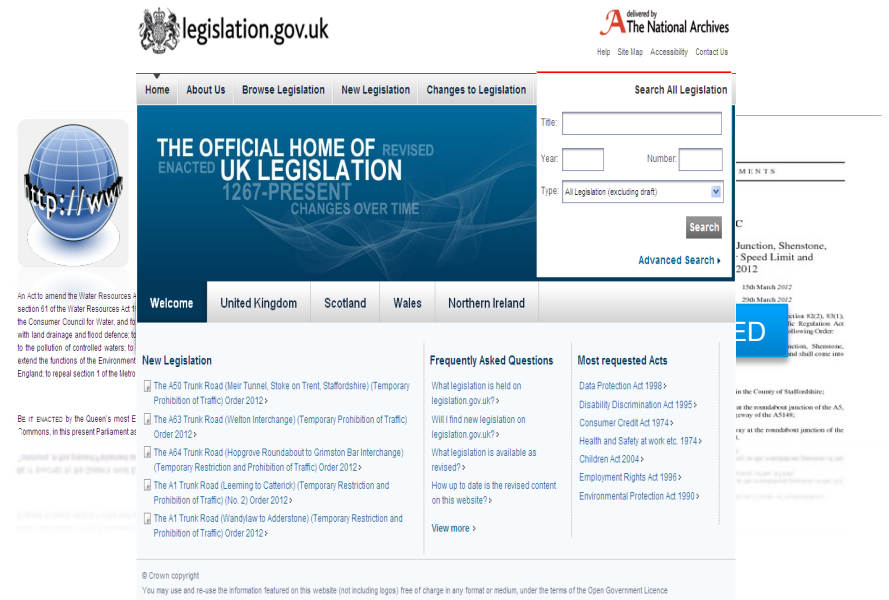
legislation.gov.uk

delivered by The National Archives

Help Site Map Accessibility Contact Us

Home About Us Browse Legislation New Legislation Changes to Legislation

Search All Legislation

Title:

Year: Number:

Type: All Legislation (excluding draft)

Search

Advanced Search ›

THE OFFICIAL HOME OF REVISED ENACTED UK LEGISLATION 1267-PRESENT CHANGES OVER TIME

http://www

An Act to amend the Water Resources A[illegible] section 61 of the Water Resources Act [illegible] the Consumer Council for Water, and fo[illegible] with land drainage and flood defence; to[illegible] to the pollution of controlled waters; to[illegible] extend the functions of the Environment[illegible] England; to repeal section 1 of the Metro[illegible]

Be it enacted by the Queen's most E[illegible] Commons, in this present Parliament as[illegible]

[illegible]MENTS

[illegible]C

Junction, Shenstone, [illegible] Speed Limit and 2012

15th March 2012

29th March 2012

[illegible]ED

in the County of Staffordshire;

Welcome United Kingdom Scotland Wales Northern Ireland

New Legislation

The A50 Trunk Road (Meir Tunnel, Stoke on Trent, Staffordshire) (Temporary Prohibition of Traffic) Order 2012 ›

The A63 Trunk Road (Welton Interchange) (Temporary Prohibition of Traffic) Order 2012 ›

The A64 Trunk Road (Hopgrove Roundabout to Grimston Bar Interchange) (Temporary Restriction and Prohibition of Traffic) Order 2012 ›

The A1 Trunk Road (Leeming to Catterick) (Temporary Restriction and Prohibition of Traffic) (No. 2) Order 2012 ›

The A1 Trunk Road (Wandylaw to Adderstone) (Temporary Restriction and Prohibition of Traffic) Order 2012 ›

Frequently Asked Questions

What legislation is held on legislation.gov.uk? ›

Will I find new legislation on legislation.gov.uk? ›

What legislation is available as revised? ›

How up to date is the revised content on this website? ›

View more ›

Most requested Acts

Data Protection Act 1998 ›

Disability Discrimination Act 1995 ›

Consumer Credit Act 1974 ›

Health and Safety at work etc. 1974 ›

Children Act 2004 ›

Employment Rights Act 1996 ›

Environmental Protection Act 1990 ›

© Crown copyright

You may use and re-use the information featured on this website (not including logos) free of charge in any format or medium, under the terms of the Open Government Licence